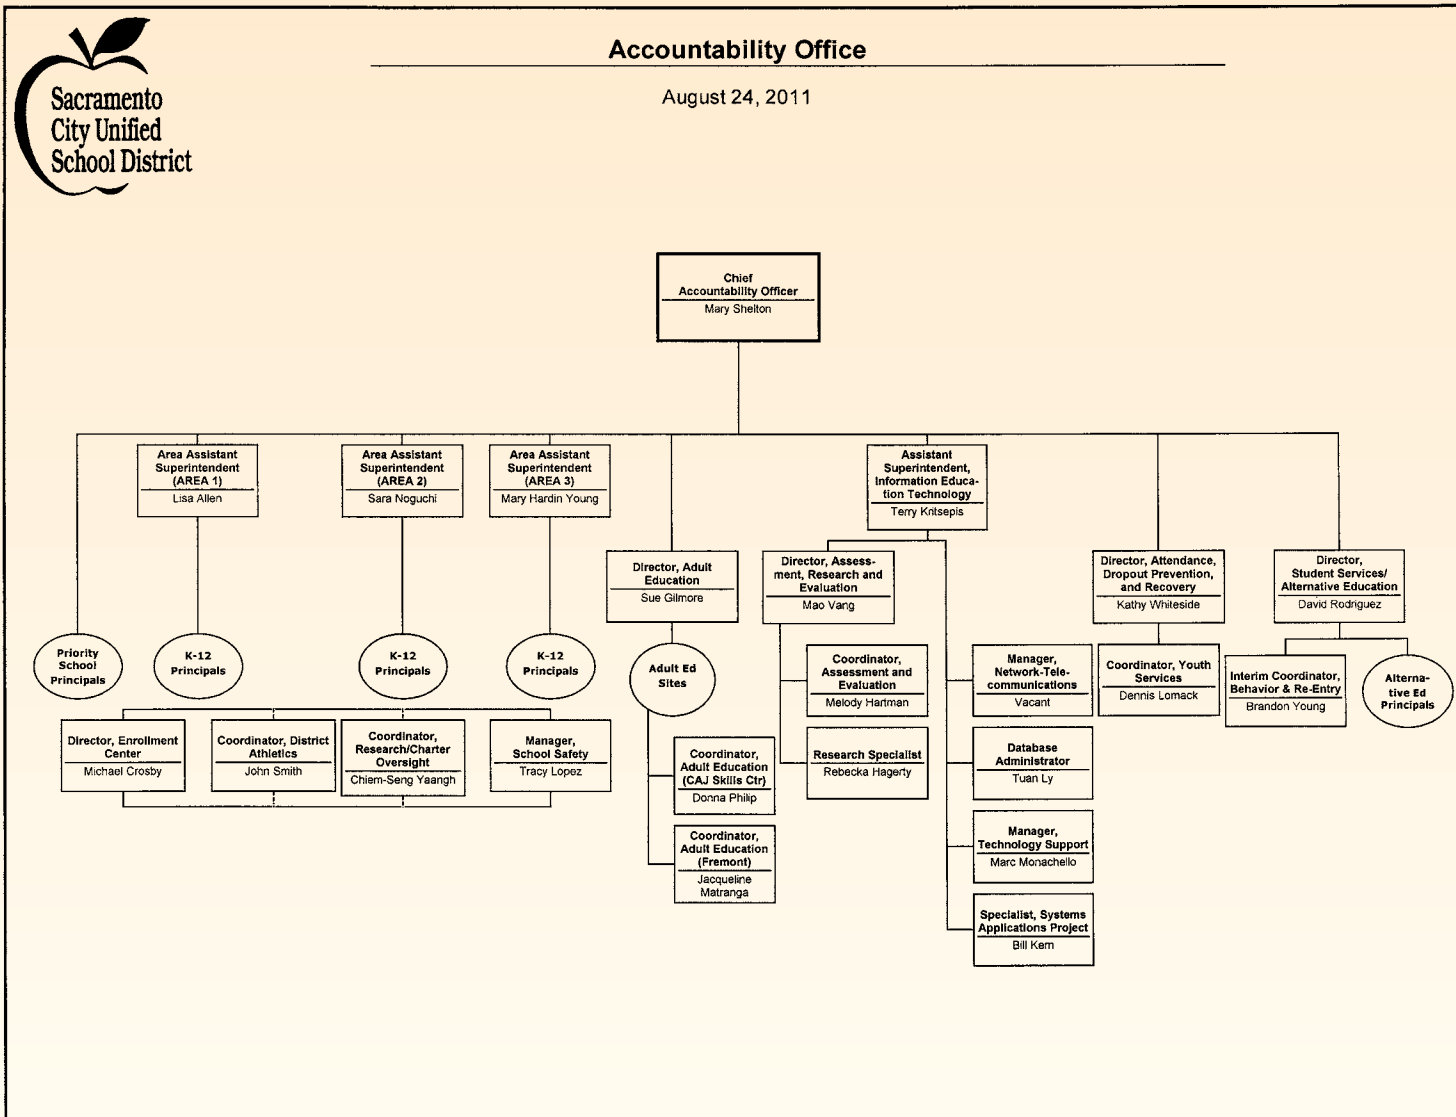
Sacramento City Unified School District

Accountability Office

August 24, 2011

Chief Accountability Officer
Mary Shelton

Area Assistant Superintendent (AREA 1)
Lisa Allen

Area Assistant Superintendent (AREA 2)
Sara Noguchi

Area Assistant Superintendent (AREA 3)
Mary Hardin Young

Director, Adult Education
Sue Gilmore

Assistant Superintendent, Information Education Technology
Terry Kritsepis

Director, Assessment, Research and Evaluation
Mao Vang

Director, Attendance, Dropout Prevention, and Recovery
Kathy Whiteside

Director, Student Services/ Alternative Education
David Rodriguez

Priority School Principals

K-12 Principals

K-12 Principals

K-12 Principals

Adult Ed Sites

Coordinator, Assessment and Evaluation
Melody Hartman

Manager, Network-Telecommunications
Vacant

Coordinator, Youth Services
Dennis Lomack

Interim Coordinator, Behavior & Re-Entry
Brandon Young

Alternative Ed Principals

Director, Enrollment Center
Michael Crosby

Coordinator, District Athletics
John Smith

Coordinator, Research/Charter Oversight
Chiem-Seng Yaangh

Manager, School Safety
Tracy Lopez

Coordinator, Adult Education (CAJ Skills Ctr)
Donna Philip

Research Specialist
Rebecka Hagerty

Database Administrator
Tuan Ly

Coordinator, Adult Education (Fremont)
Jacqueline Matranga

Manager, Technology Support
Marc Monachello

Specialist, Systems Applications Project
Bill Kern